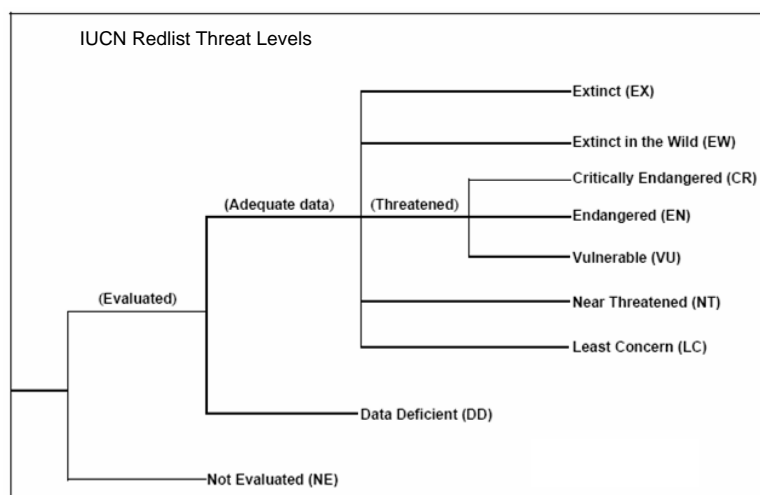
IUCN Redlist Threat Levels

Extinct (EX)

Extinct in the Wild (EW)

Critically Endangered (CR)

(Adequate data)

(Threatened)

Endangered (EN)

Vulnerable (VU)

(Evaluated)

Near Threatened (NT)

Least Concern (LC)

Data Deficient (DD)

Not Evaluated (NE)